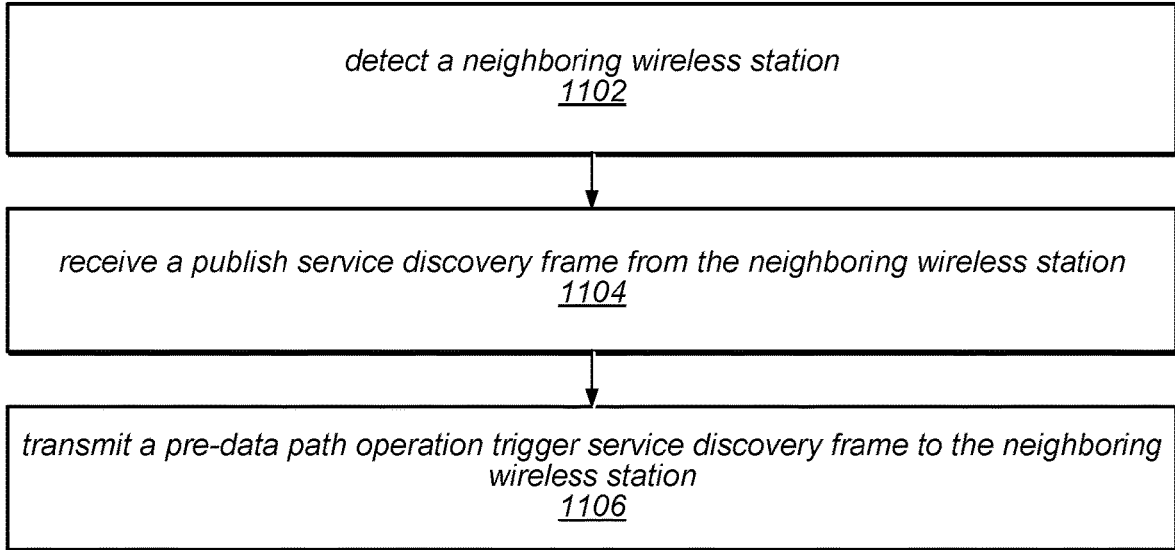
detect a neighboring wireless station
1102

receive a publish service discovery frame from the neighboring wireless station
1104

transmit a pre-data path operation trigger service discovery frame to the neighboring wireless station
1106